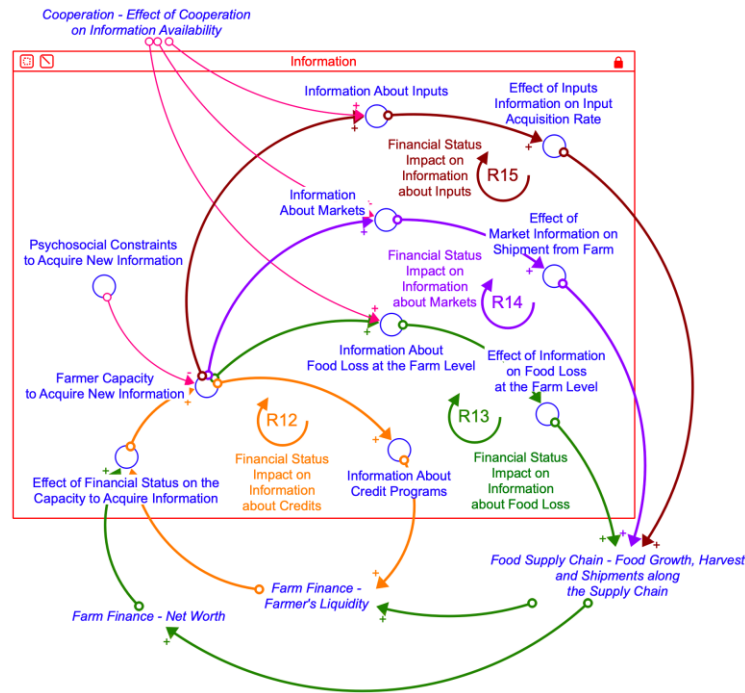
Cooperation - Effect of Cooperation on Information Availability

Information

Information About Inputs

Effect of Inputs Information on Input Acquisition Rate

Financial Status Impact on Information about Inputs

R15

Information About Markets

Effect of Market Information on Shipment from Farm

Psychosocial Constraints to Acquire New Information

Financial Status Impact on Information about Markets

R14

Information About Food Loss at the Farm Level

Effect of Information on Food Loss at the Farm Level

Farmer Capacity to Acquire New Information

R12

R13

Financial Status Impact on Information about Credits

Information About Credit Programs

Financial Status Impact on Information about Food Loss

Effect of Financial Status on the Capacity to Acquire Information

Food Supply Chain - Food Growth, Harvest and Shipments along the Supply Chain

Farm Finance - Farmer's Liquidity

Farm Finance - Net Worth